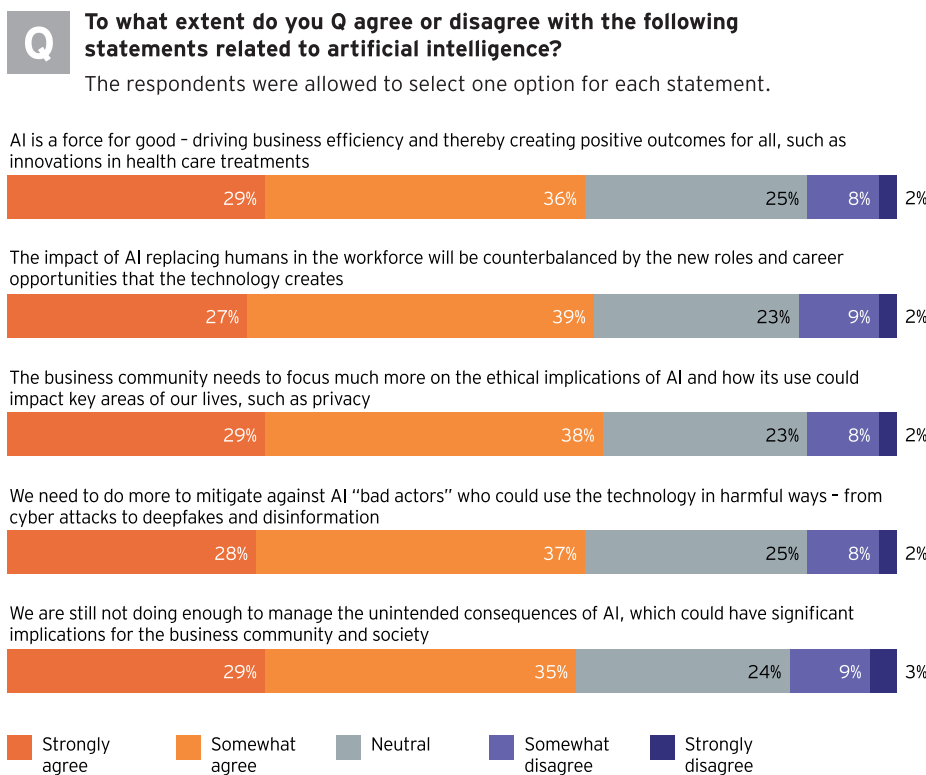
Q

To what extent do you Q agree or disagree with the following statements related to artificial intelligence?

The respondents were allowed to select one option for each statement.

AI is a force for good – driving business efficiency and thereby creating positive outcomes for all, such as innovations in health care treatments

29% 36% 25% 8% 2%

The impact of AI replacing humans in the workforce will be counterbalanced by the new roles and career opportunities that the technology creates

27% 39% 23% 9% 2%

The business community needs to focus much more on the ethical implications of AI and how its use could impact key areas of our lives, such as privacy

29% 38% 23% 8% 2%

We need to do more to mitigate against AI "bad actors" who could use the technology in harmful ways – from cyber attacks to deepfakes and disinformation

28% 37% 25% 8% 2%

We are still not doing enough to manage the unintended consequences of AI, which could have significant implications for the business community and society

29% 35% 24% 9% 3%

Strongly agree
Somewhat agree
Neutral
Somewhat disagree
Strongly disagree